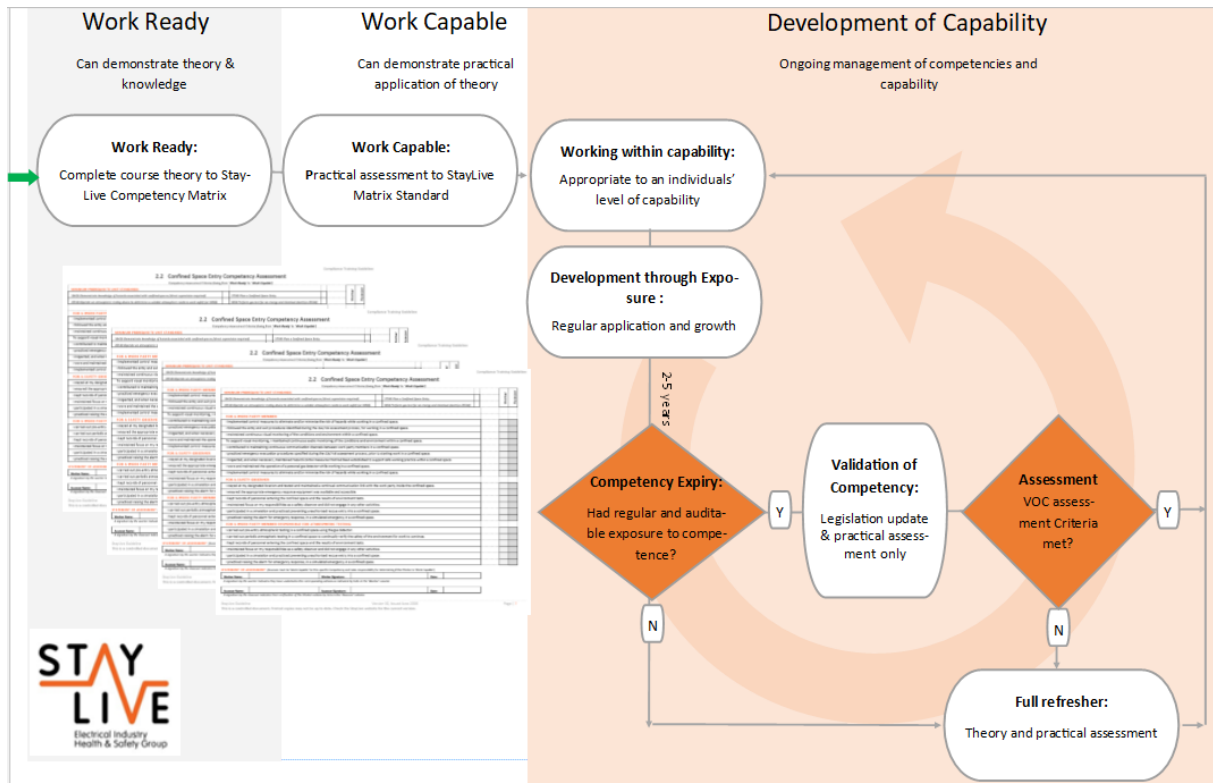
Work Ready

Can demonstrate theory & knowledge

Work Capable

Can demonstrate practical application of theory

Development of Capability

Ongoing management of competencies and capability

Work Ready:
Complete course theory to StayLive Competency Matrix

Work Capable:
Practical assessment to StayLive Matrix Standard

Working within capability:
Appropriate to an individuals' level of capability

Development through Exposure :
Regular application and growth

2-5 years

2.2 Confined Space Entry Competency Assessment

2.2 Confined Space Entry Competency Assessment

2.2 Confined Space Entry Competency Assessment

2.2 Confined Space Entry Competency Assessment

Competency Expiry:
Had regular and auditable exposure to competence?

Y

Validation of Competency:
Legislation update & practical assessment only

Assessment
VOC assessment Criteria met?

Y

N

N

Full refresher:
Theory and practical assessment

STAY LIVE
Electrical Industry Health & Safety Group